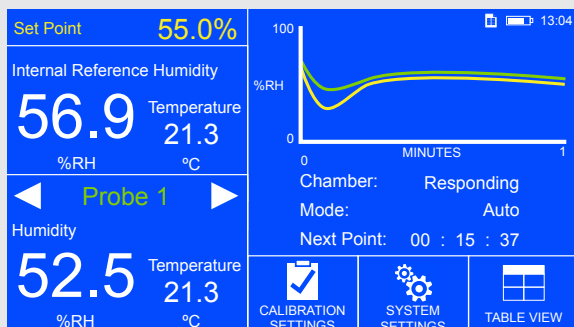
Set Point 55.0%

Internal Reference Humidity

56.9 %RH

Temperature 21.3 ºC

◀ Probe 1 ▶

Humidity

52.5 %RH

Temperature 21.3 ºC

13:04

100

%RH

0

0 MINUTES 1

Chamber: Responding

Mode: Auto

Next Point: 00 : 15 : 37

CALIBRATION SETTINGS

SYSTEM SETTINGS

TABLE VIEW